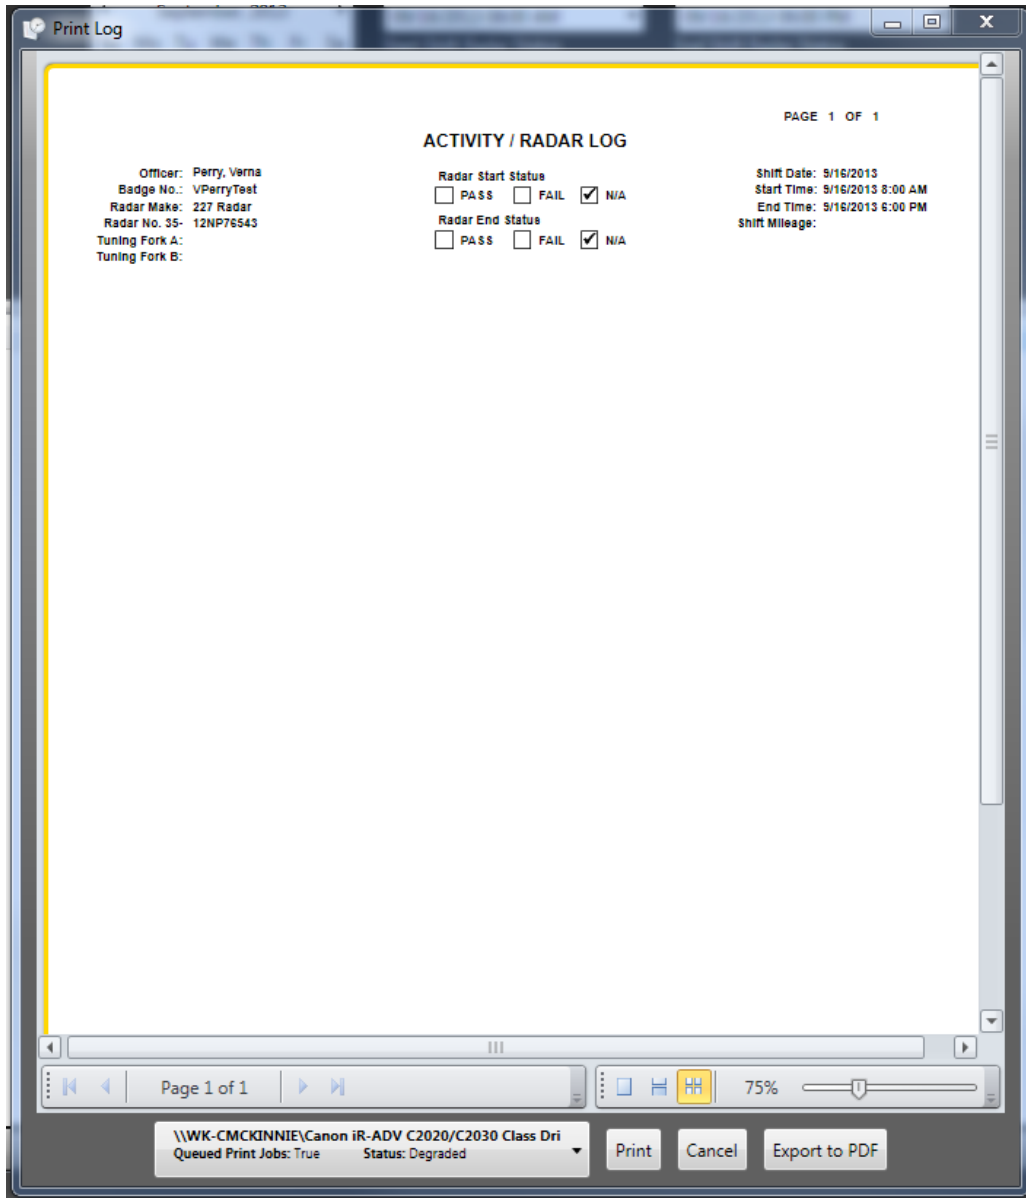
Print Log

PAGE 1 OF 1

ACTIVITY / RADAR LOG

Officer: Perry, Verna
Badge No.: VPerryTest
Radar Make: 227 Radar
Radar No. 35- 12NP76543
Tuning Fork A:
Tuning Fork B:

Radar Start Status
PASS FAIL ✔ N/A
Radar End Status
PASS FAIL ✔ N/A

Shift Date: 9/16/2013
Start Time: 9/16/2013 8:00 AM
End Time: 9/16/2013 6:00 PM
Shift Mileage:

Page 1 of 1

75%

\\WK-CMCKINNIE\Canon iR-ADV C2020/C2030 Class Dri
Queued Print Jobs: True Status: Degraded

Print Cancel Export to PDF